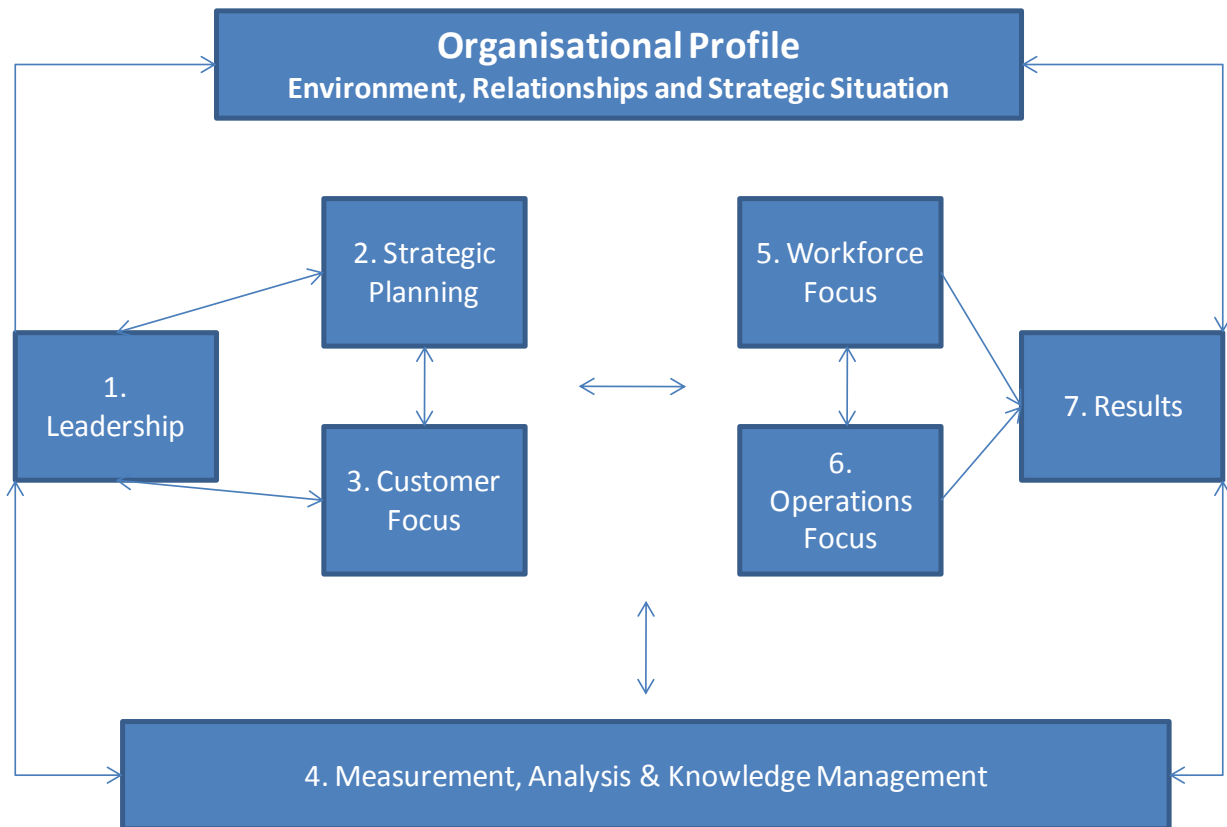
Organisational Profile
Environment, Relationships and Strategic Situation

2. Strategic Planning

5. Workforce Focus

1. Leadership

7. Results

3. Customer Focus

6. Operations Focus

4. Measurement, Analysis & Knowledge Management